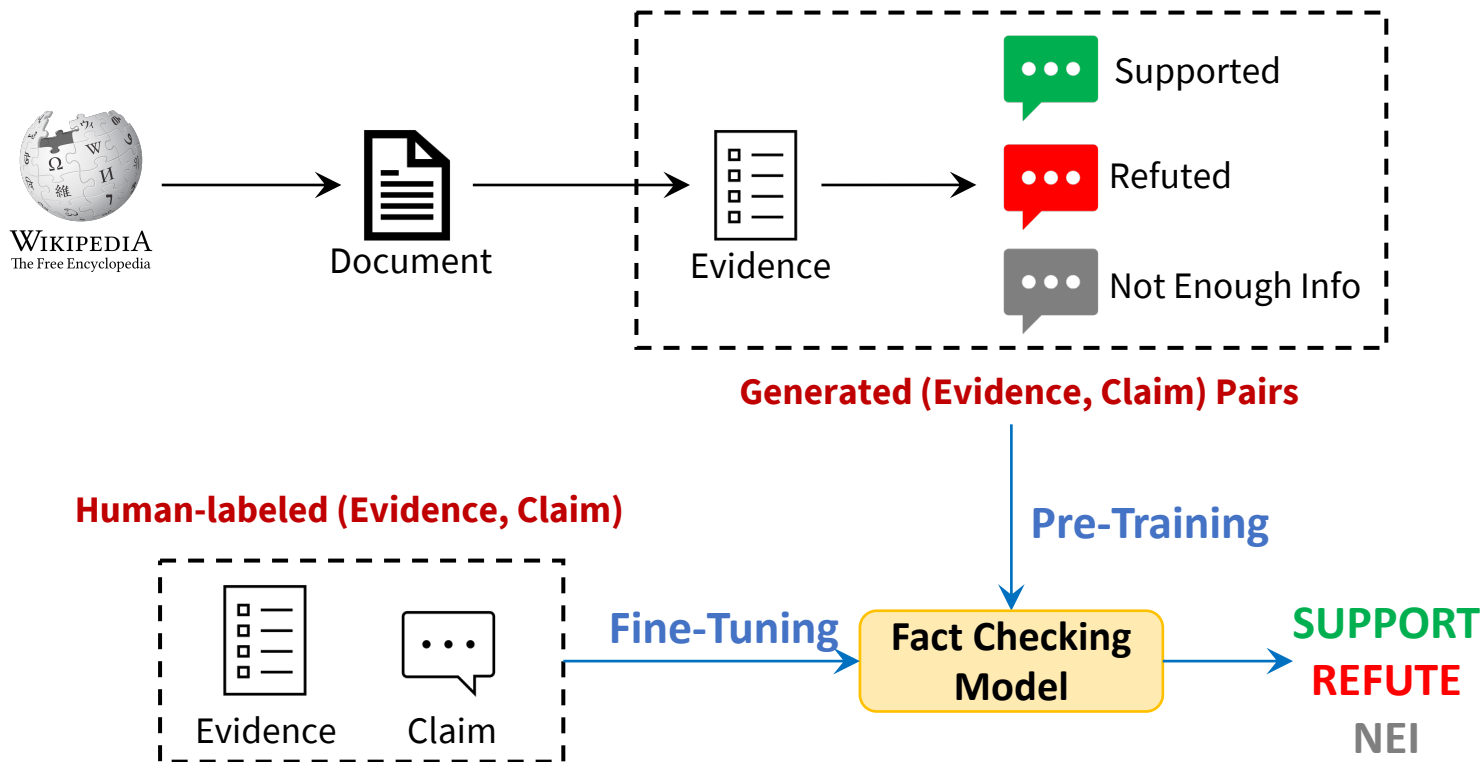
WIKIPEDIA
The Free Encyclopedia

Document

Evidence

Supported

Refuted

Not Enough Info

Generated (Evidence, Claim) Pairs

Human-labeled (Evidence, Claim)

Pre-Training

Evidence

Claim

Fine-Tuning

Fact Checking Model

SUPPORT
REFUTE
NEI